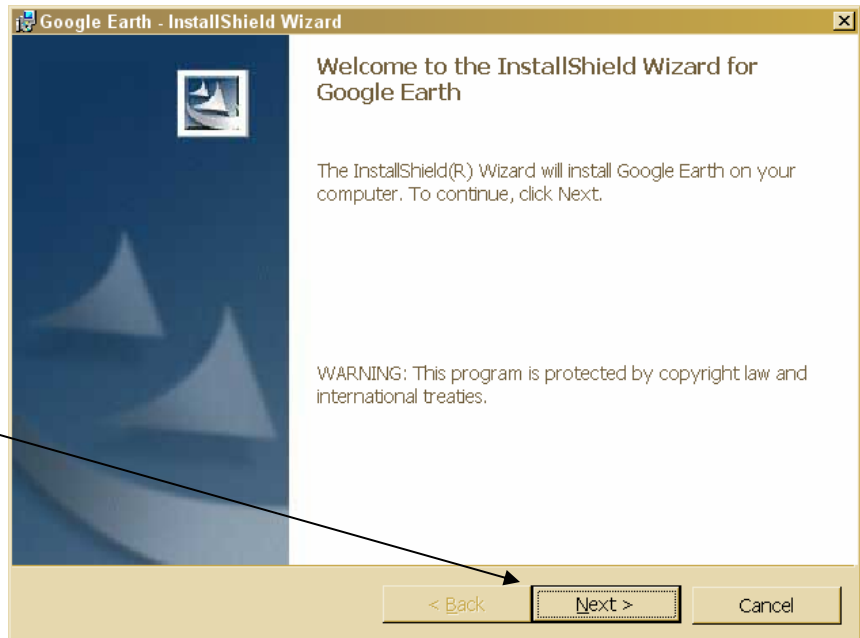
Google Earth - InstallShield Wizard

Welcome to the InstallShield Wizard for Google Earth

The InstallShield(R) Wizard will install Google Earth on your computer. To continue, click Next.

WARNING: This program is protected by copyright law and international treaties.

< Back

Next >

Cancel